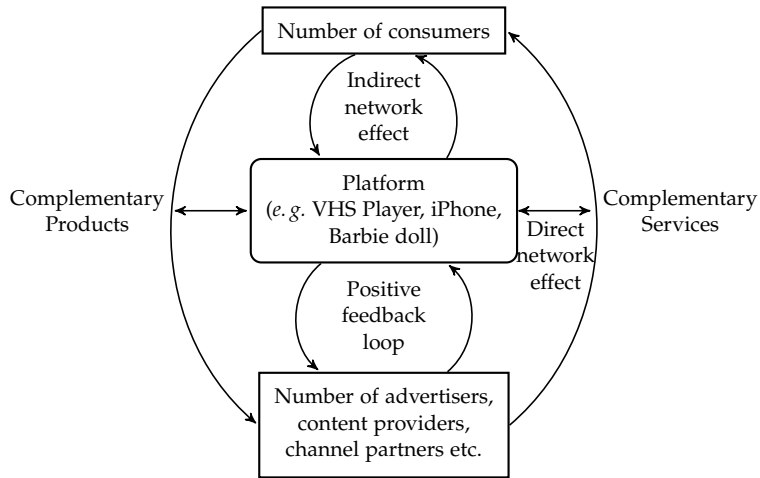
Number of consumers

Indirect network effect

Complementary Products

Platform (e. g. VHS Player, iPhone, Barbie doll)

Direct network effect

Complementary Services

Positive feedback loop

Number of advertisers, content providers, channel partners etc.